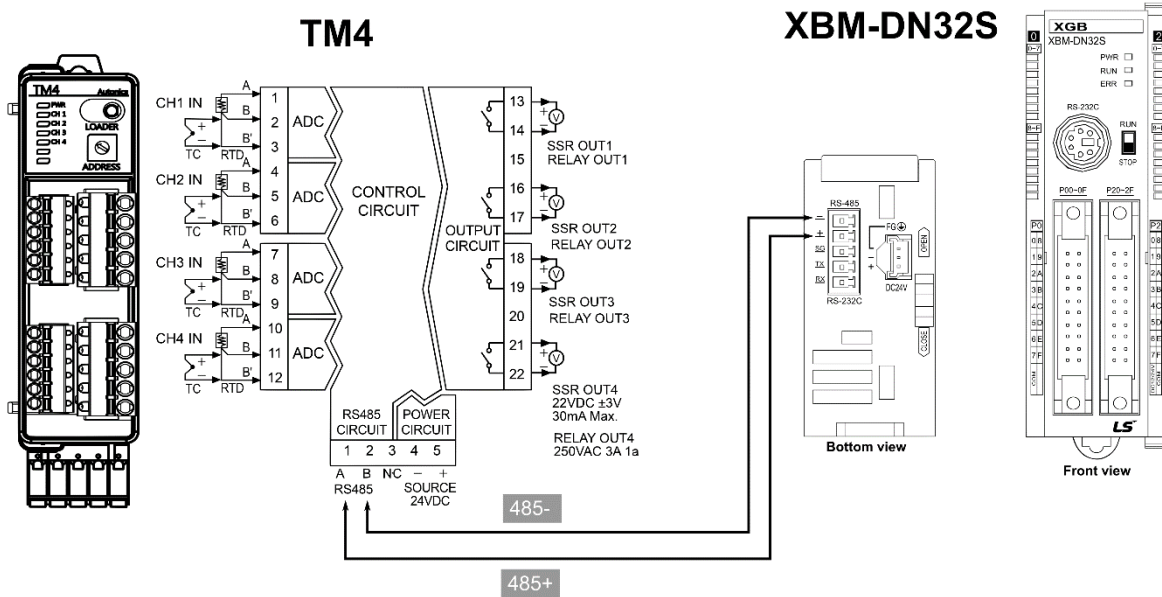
TM4

Autonics
TM4
PWR
CH 1
CH 2
CH 3
CH 4
LOADER
ADDRESS

CH1 IN
A
B
B'
TC
RTD
1
2
3
ADC

CH2 IN
A
B
B'
TC
RTD
4
5
6
ADC

CH3 IN
A
B
B'
TC
RTD
7
8
9
ADC

CH4 IN
A
B
B'
TC
RTD
10
11
12
ADC

CONTROL CIRCUIT

OUTPUT CIRCUIT

13
14
15
SSR OUT1
RELAY OUT1

16
17
SSR OUT2
RELAY OUT2

18
19
20
SSR OUT3
RELAY OUT3

21
22
SSR OUT4
22VDC ±3V
30mA Max.

RELAY OUT4
250VAC 3A 1a

RS485 CIRCUIT
POWER CIRCUIT
1 2 3 4 5
A B NC − +
RS485
SOURCE
24VDC

485-

485+

XBM-DN32S

RS-485
FG
OPEN
SG
TX
RX
RS-232C
DC24V
CLOSE

Bottom view

XGB
XBM-DN32S
PWR
RUN
ERR
RS-232C
RUN
STOP
P00~0F
P20~2F
0
1
2
3
4
5
6
7
8
9
A
B
C
D
E
F
COM
LS

Front view